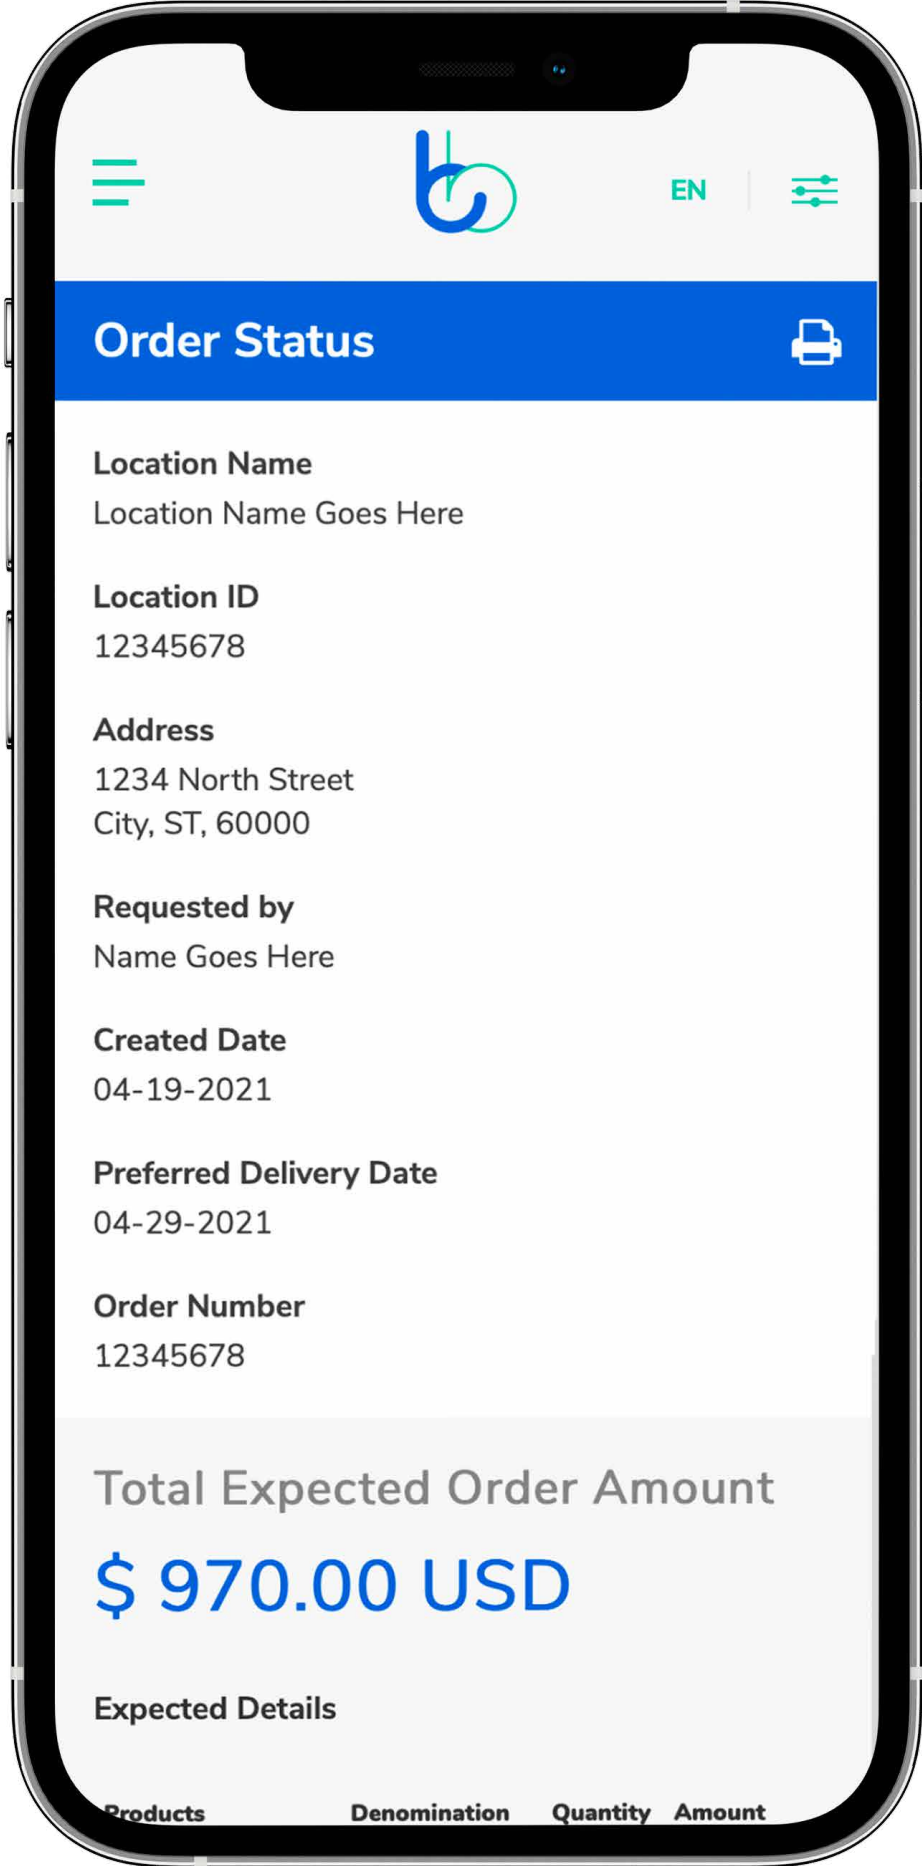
EN

Order Status

Location Name
Location Name Goes Here

Location ID
12345678

Address
1234 North Street
City, ST, 60000

Requested by
Name Goes Here

Created Date
04-19-2021

Preferred Delivery Date
04-29-2021

Order Number
12345678

Total Expected Order Amount

$ 970.00 USD

Expected Details

| Products | Denomination | Quantity | Amount |
|---|---|---|---|